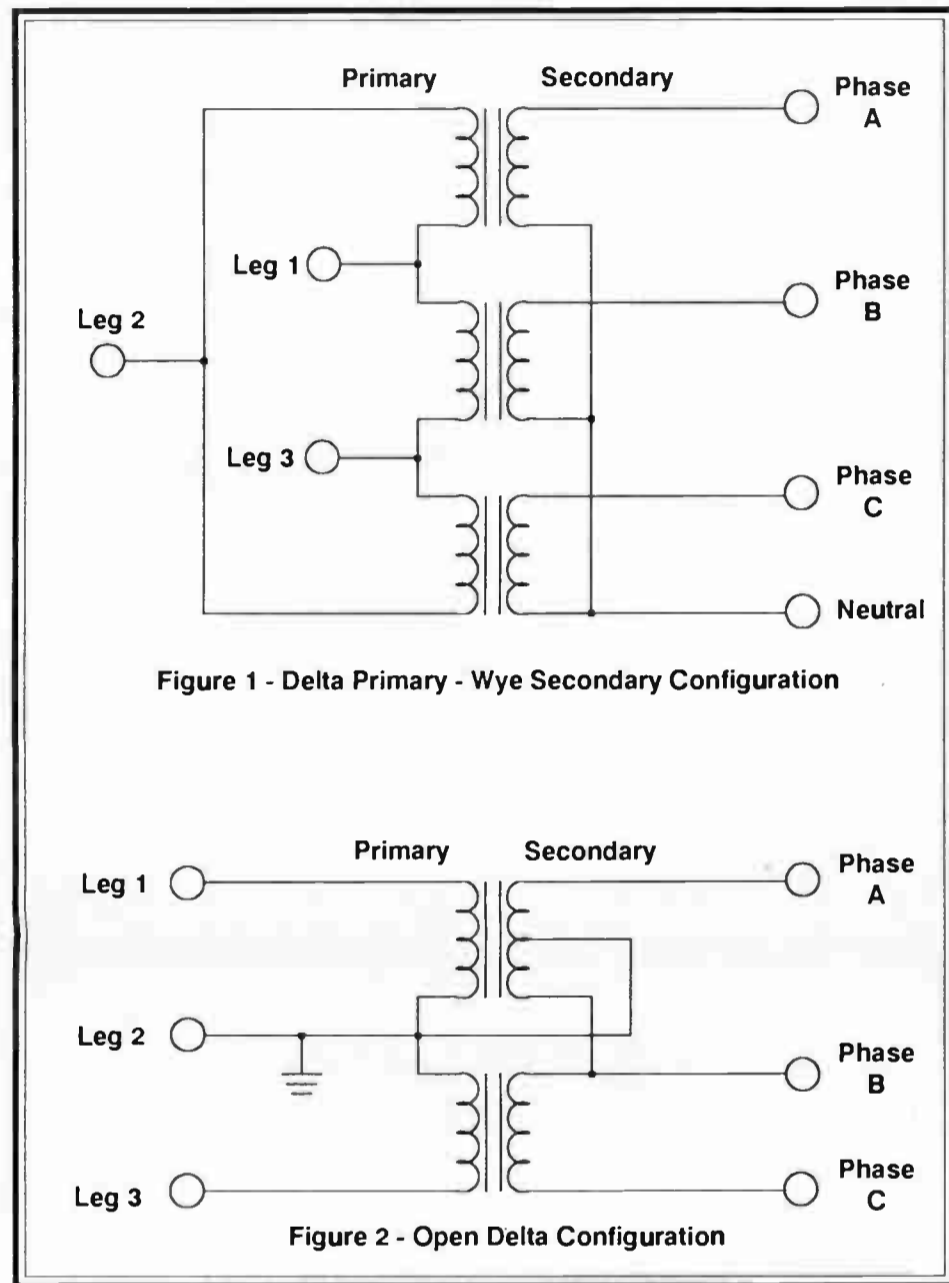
Primary
Secondary
Phase A
Leg 1
Phase B
Leg 2
Leg 3
Phase C
Neutral

Figure 1 - Delta Primary - Wye Secondary Configuration

Primary
Secondary
Leg 1
Phase A
Leg 2
Phase B
Leg 3
Phase C

Figure 2 - Open Delta Configuration